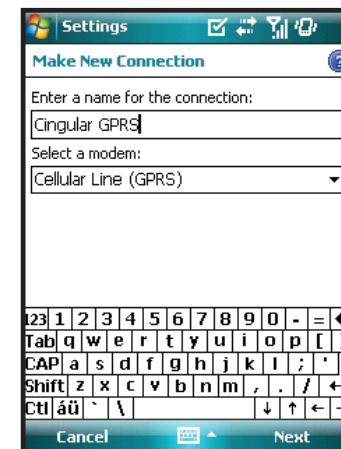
Settings

Make New Connection

Enter a name for the connection:

Cingular GPRS

Select a modem:

Cellular Line (GPRS)

123 1 2 3 4 5 6 7 8 9 0 - =
Tab q w e r t y u i o p [
CAP a s d f g h j k l ; '
Shift z x c v b n m , . / ←
Ctl áü ` \ ↓ ↑ ← →

Cancel Next